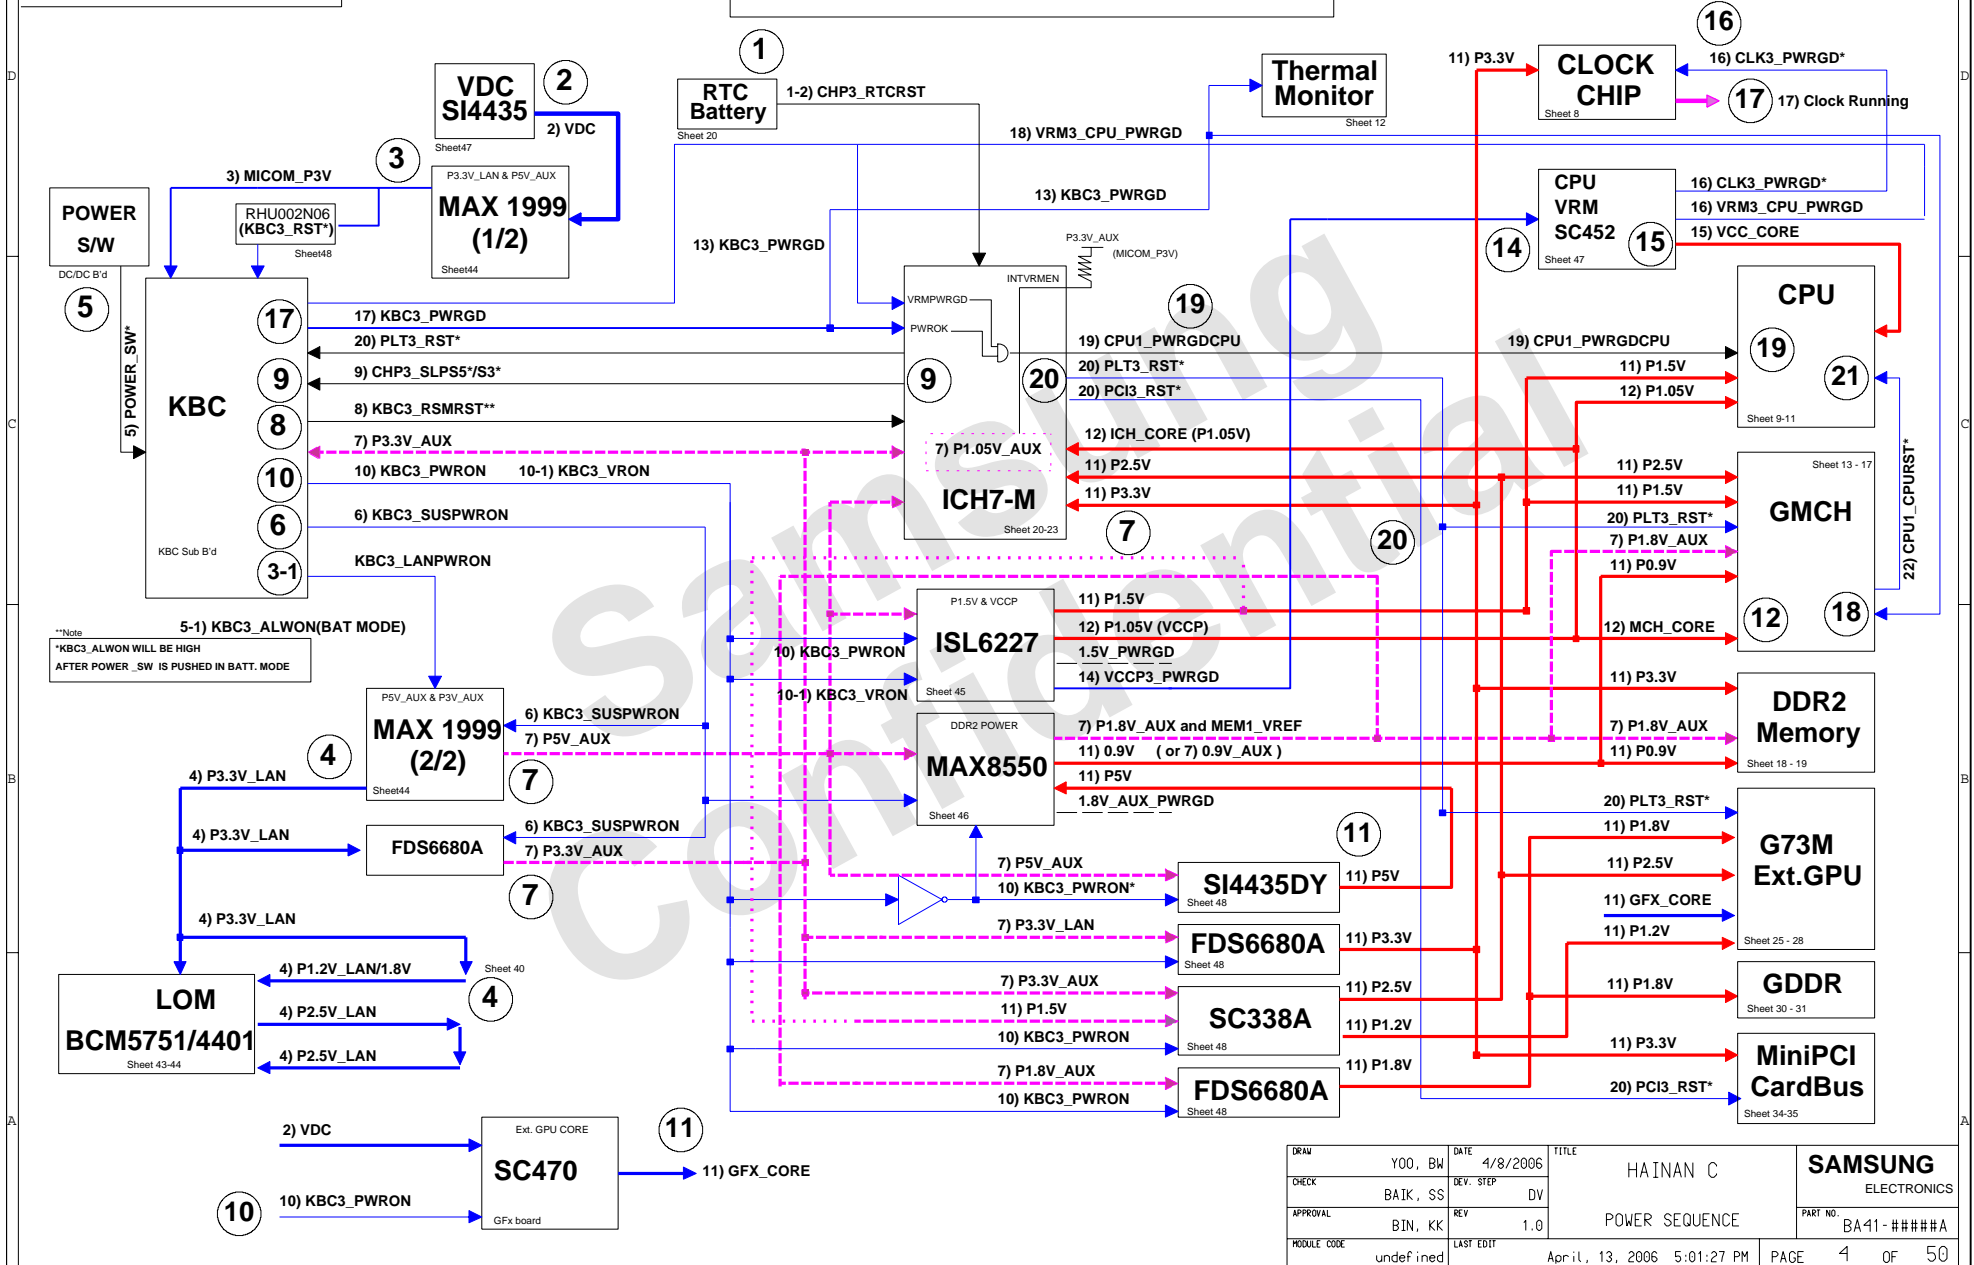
D

C

B

A

D

C

B

A

1

RTC Battery
Sheet 20

1-2) CHP3_RTCRST

Thermal Monitor
Sheet 12

11) P3.3V

CLOCK CHIP
Sheet 8

16

16) CLK3_PWRGD*

17

17) Clock Running

VDC SI4435
Sheet47

2

2) VDC

18) VRM3_CPU_PWRGD

3

3) MICOM_P3V

POWER S/W
DC/DC B'd

RHU002N06 (KBC3_RST*)
Sheet48

P3.3V_LAN & P5V_AUX
MAX 1999 (1/2)
Sheet44

13) KBC3_PWRGD

13) KBC3_PWRGD

CPU VRM SC452
Sheet 47

14

15

16) CLK3_PWRGD*
16) VRM3_CPU_PWRGD
15) VCC_CORE

P3.3V_AUX
(MICOM_P3V)

5

5) POWER_SW*

KBC
KBC Sub B'd

17
9
8
10
6
3-1

17) KBC3_PWRGD
20) PLT3_RST*
9) CHP3_SLPS5*/S3*
8) KBC3_RSMRST**
7) P3.3V_AUX
10) KBC3_PWRON
10-1) KBC3_VRON
6) KBC3_SUSPWRON
KBC3_LANPWRON

INTVRMEN
VRMPWRGD
PWROK

9

20

7) P1.05V_AUX

ICH7-M
Sheet 20-23

19

19) CPU1_PWRGDCPU
20) PLT3_RST*
20) PCI3_RST*
12) ICH_CORE (P1.05V)
11) P2.5V
11) P3.3V

7

20

19) CPU1_PWRGDCPU

CPU
19
21
Sheet 9-11

11) P1.5V
12) P1.05V

11) P2.5V
11) P1.5V
20) PLT3_RST*
7) P1.8V_AUX
11) P0.9V

Sheet 13 - 17
GMCH
12
18

22) CPU1_CPURST*

**Note
*KBC3_ALWON WILL BE HIGH
AFTER POWER _SW IS PUSHED IN BATT. MODE

5-1) KBC3_ALWON(BAT MODE)

P1.5V & VCCP
ISL6227
Sheet 45

10) KBC3_PWRON
10-1) KBC3_VRON

11) P1.5V
12) P1.05V (VCCP)
1.5V_PWRGD
14) VCCP3_PWRGD

12) MCH_CORE

11) P3.3V

DDR2 Memory
Sheet 18 - 19

7) P1.8V_AUX
11) P0.9V

P5V_AUX & P3V_AUX
MAX 1999 (2/2)
Sheet44

6) KBC3_SUSPWRON
7) P5V_AUX

4

4) P3.3V_LAN

7

DDR2 POWER
MAX8550
Sheet 46

7) P1.8V_AUX and MEM1_VREF
11) 0.9V ( or 7) 0.9V_AUX )
11) P5V
1.8V_AUX_PWRGD

20) PLT3_RST*
11) P1.8V
11) P2.5V
11) GFX_CORE
11) P1.2V

G73M Ext.GPU
Sheet 25 - 28

4) P3.3V_LAN

FDS6680A

6) KBC3_SUSPWRON
7) P3.3V_AUX

7

11

7) P5V_AUX
10) KBC3_PWRON*

SI4435DY
Sheet 48

11) P5V

4) P3.3V_LAN

7) P3.3V_LAN

FDS6680A
Sheet 48

11) P3.3V

Sheet 40

4) P1.2V_LAN/1.8V

4

LOM BCM5751/4401
Sheet 43-44

4) P2.5V_LAN
4) P2.5V_LAN

7) P3.3V_AUX
11) P1.5V
10) KBC3_PWRON

SC338A
Sheet 48

11) P2.5V
11) P1.2V

11) P1.8V

GDDR
Sheet 30 - 31

11) P3.3V

MiniPCI CardBus
Sheet 34-35

7) P1.8V_AUX
10) KBC3_PWRON

FDS6680A
Sheet 48

11) P1.8V

20) PCI3_RST*

2) VDC

Ext. GPU CORE
SC470
GFx board

11

11) GFX_CORE

10

10) KBC3_PWRON

| DRAW | YOO, BW | DATE | 4/8/2006 | TITLE | HAINAN C | SAMSUNG ELECTRONICS |
|---|---|---|---|---|---|---|
| CHECK | BAIK, SS | DEV. STEP | DV | | | |
| APPROVAL | BIN, KK | REV | 1.0 | | POWER SEQUENCE | PART NO. BA41-#####A |
| MODULE CODE | undefined | LAST EDIT | April, 13, 2006 5:01:27 PM | | | PAGE 4 OF 50 |

Samsung Confidential